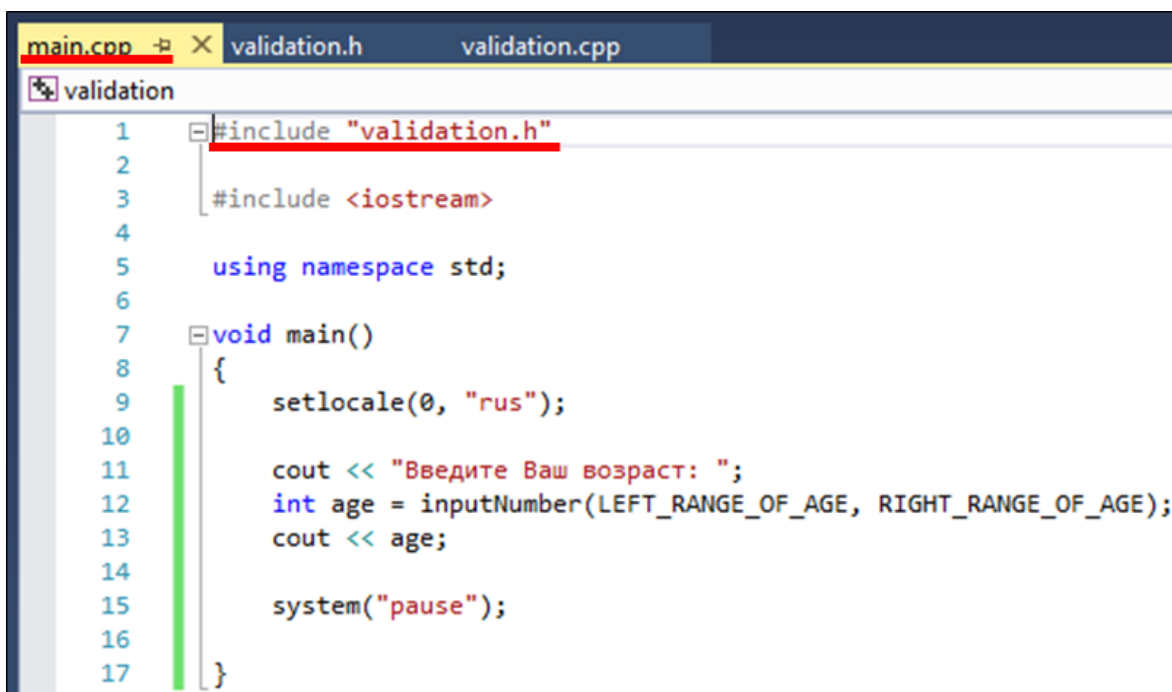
main.cpp ⊕ × validation.h validation.cpp

validation

1 #include "validation.h"
2
3 #include <iostream>
4
5 using namespace std;
6
7 void main()
8 {
9     setlocale(0, "rus");
10
11    cout << "Введите Ваш возраст: ";
12    int age = inputNumber(LEFT_RANGE_OF_AGE, RIGHT_RANGE_OF_AGE);
13    cout << age;
14
15    system("pause");
16
17 }